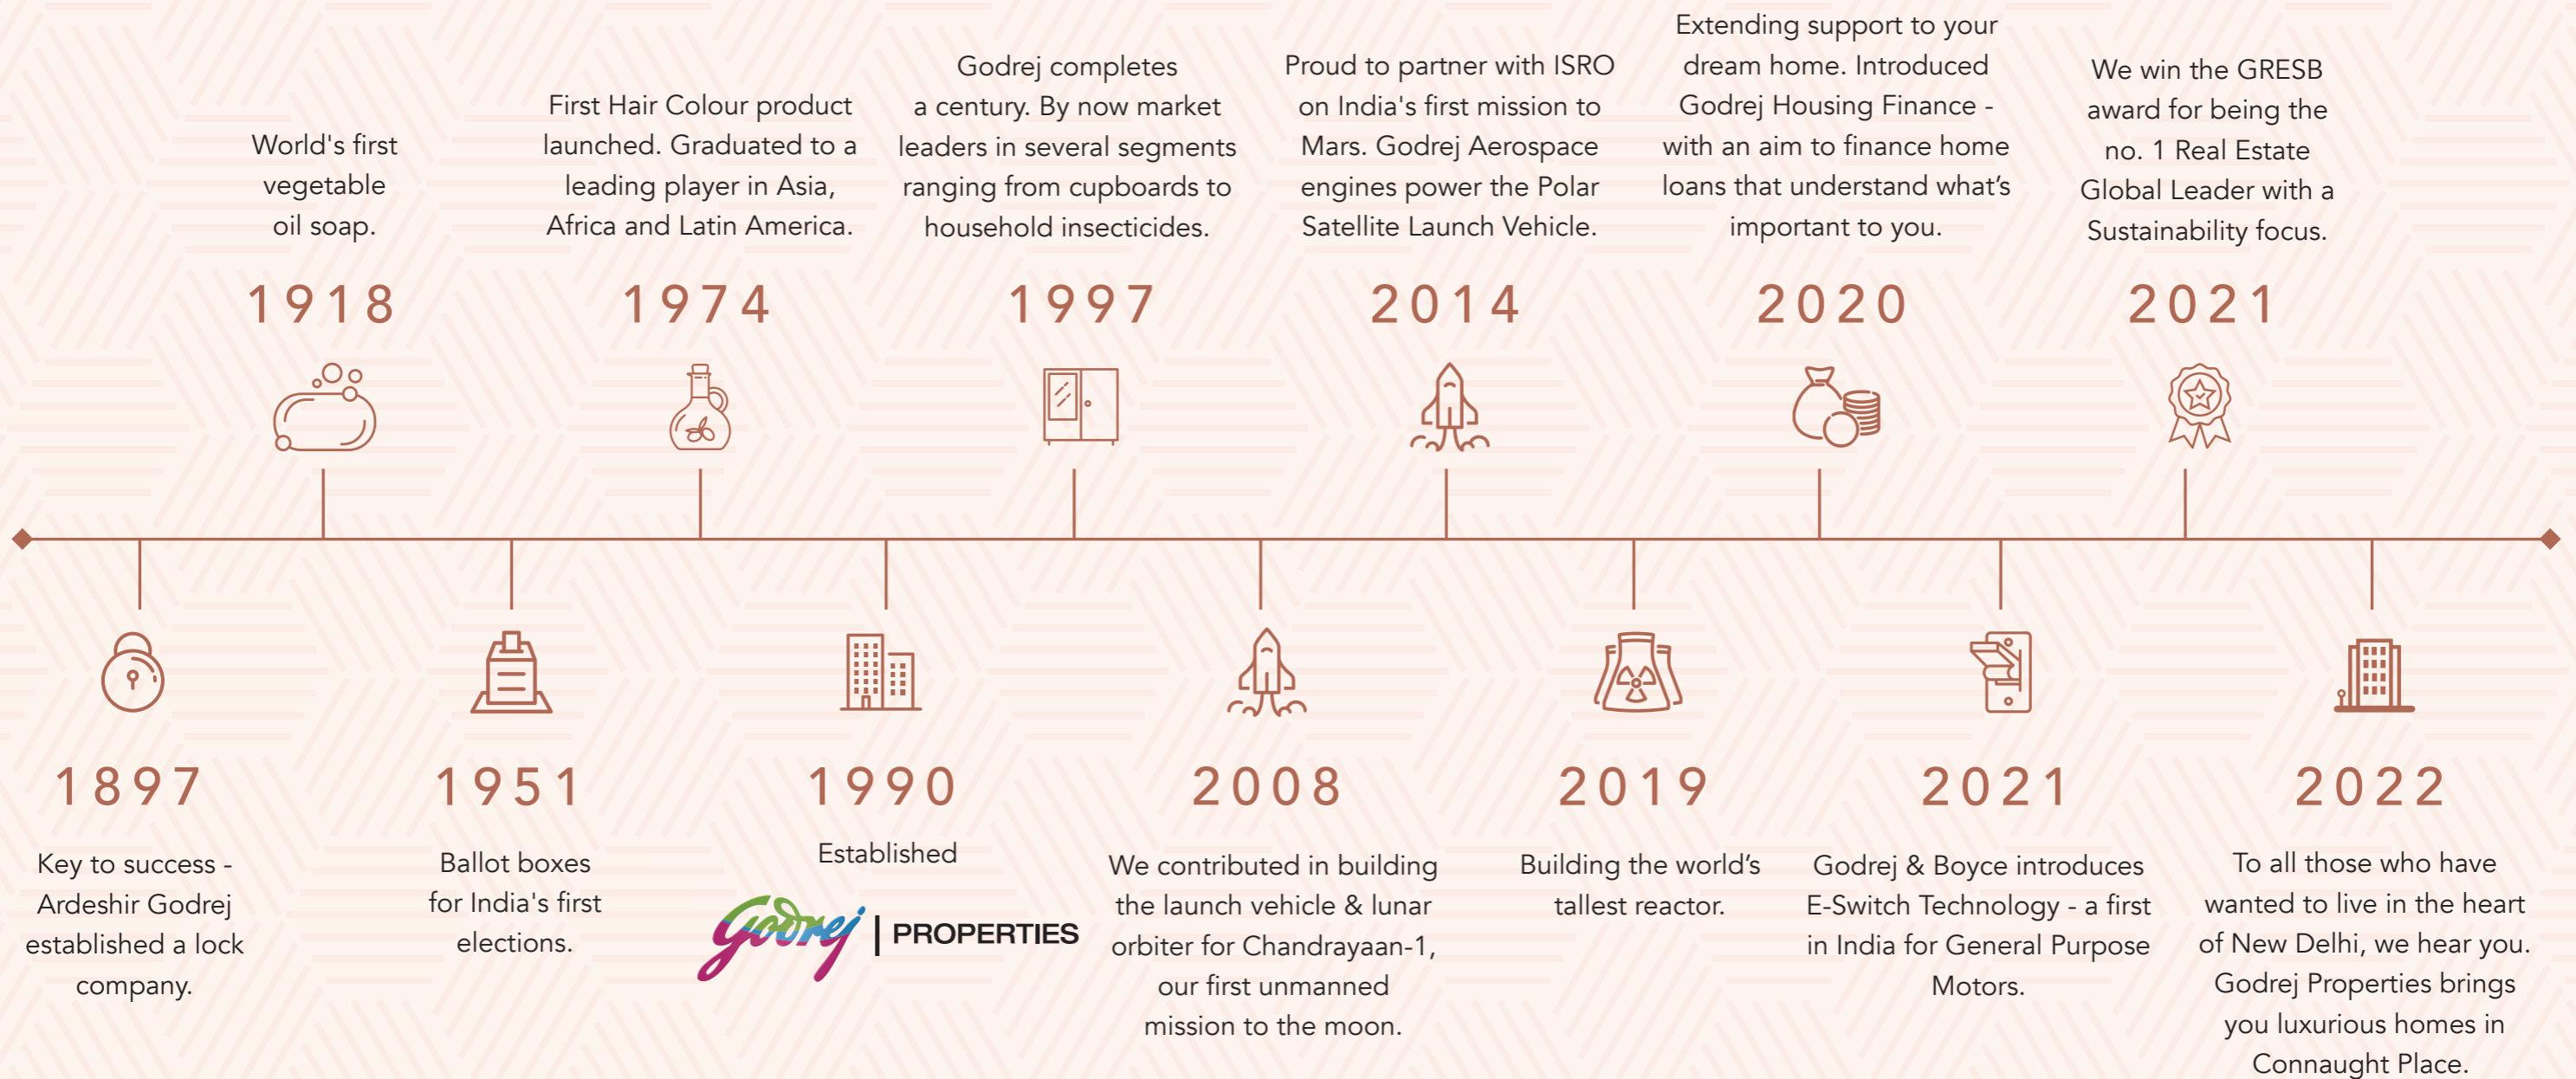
World's first vegetable oil soap.

1918

First Hair Colour product launched. Graduated to a leading player in Asia, Africa and Latin America.

1974

Godrej completes a century. By now market leaders in several segments ranging from cupboards to household insecticides.

1997

Proud to partner with ISRO on India's first mission to Mars. Godrej Aerospace engines power the Polar Satellite Launch Vehicle.

2014

Extending support to your dream home. Introduced Godrej Housing Finance - with an aim to finance home loans that understand what's important to you.

2020

We win the GRESB award for being the no. 1 Real Estate Global Leader with a Sustainability focus.

2021

1897

Key to success - Ardeshir Godrej established a lock company.

1951

Ballot boxes for India's first elections.

1990

Established

Godrej | PROPERTIES

2008

We contributed in building the launch vehicle & lunar orbiter for Chandrayaan-1, our first unmanned mission to the moon.

2019

Building the world's tallest reactor.

2021

Godrej & Boyce introduces E-Switch Technology - a first in India for General Purpose Motors.

2022

To all those who have wanted to live in the heart of New Delhi, we hear you. Godrej Properties brings you luxurious homes in Connaught Place.